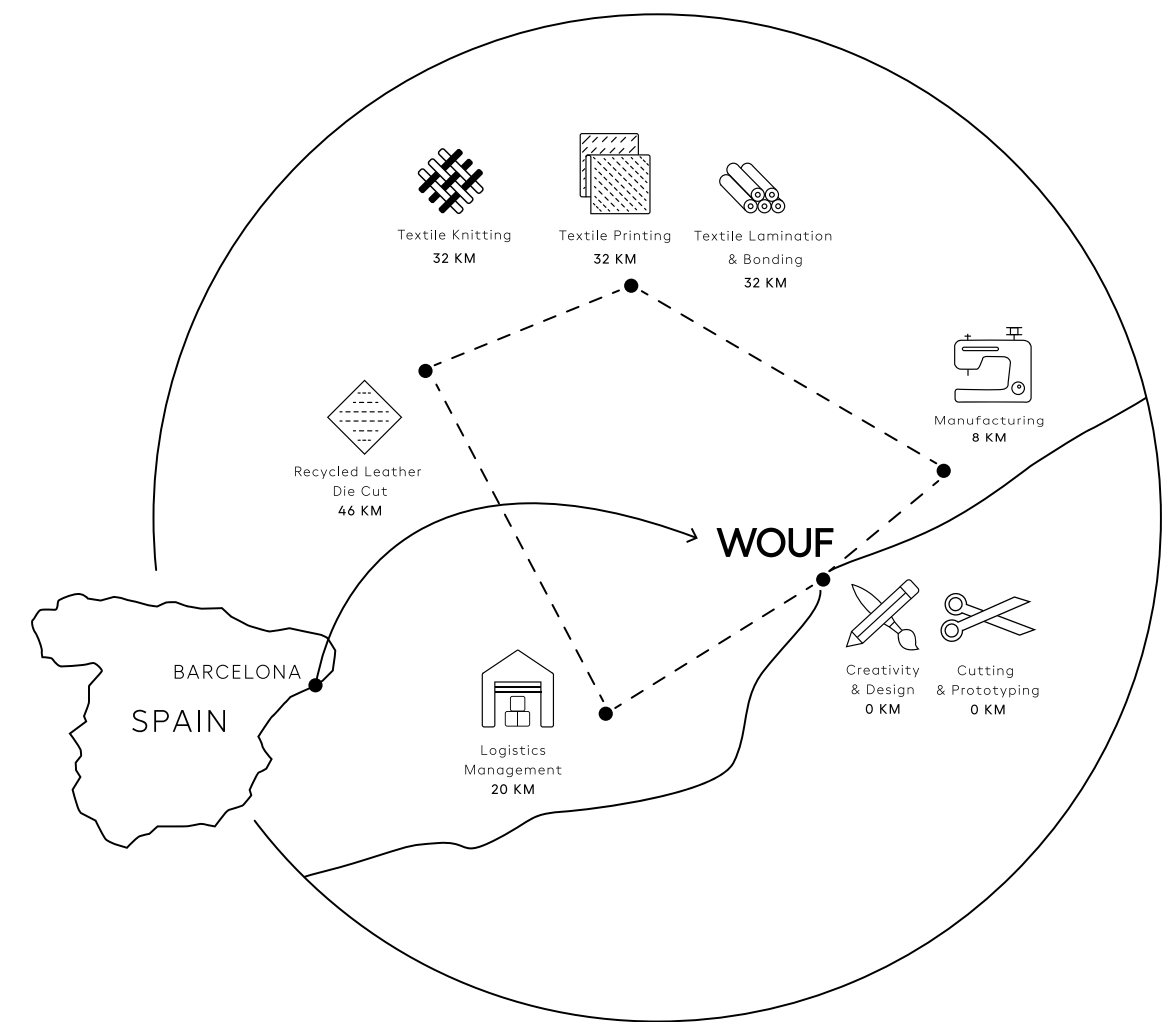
Textile Knitting
32 KM

Textile Printing
32 KM

Textile Lamination & Bonding
32 KM

Manufacturing
8 KM

Recycled Leather Die Cut
46 KM

WOUF

BARCELONA

SPAIN

Logistics Management
20 KM

Creativity & Design
0 KM

Cutting & Prototyping
0 KM